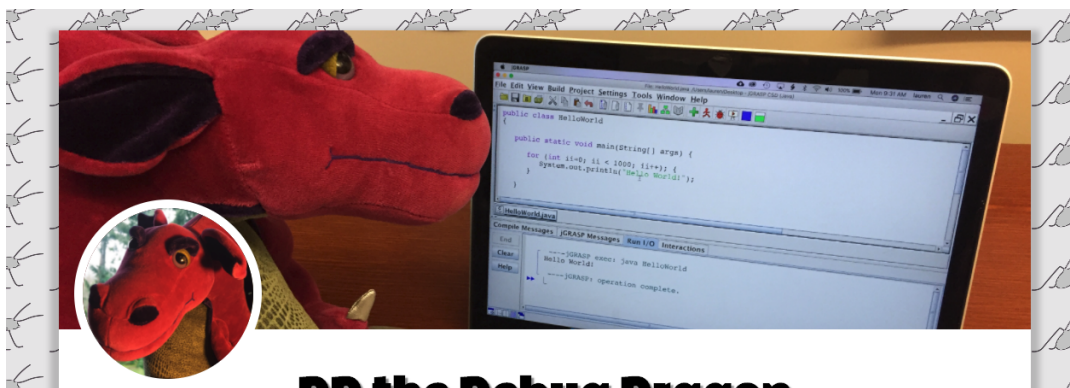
jGRASP

File Edit View Build Project Settings Tools Window Help

public class HelloWorld
{
public static void main(String[] args) {
for (int i=0; i < 1000; i++) {
System.out.println("Hello World!");
}
}
}

HelloWorld.java

Compile Messages jGRASP Messages Run I/O Interactions

End
Clear
Help

----jGRASP exec: java HelloWorld
Hello World!

----jGRASP: operation complete.

DD the Debug Dragon